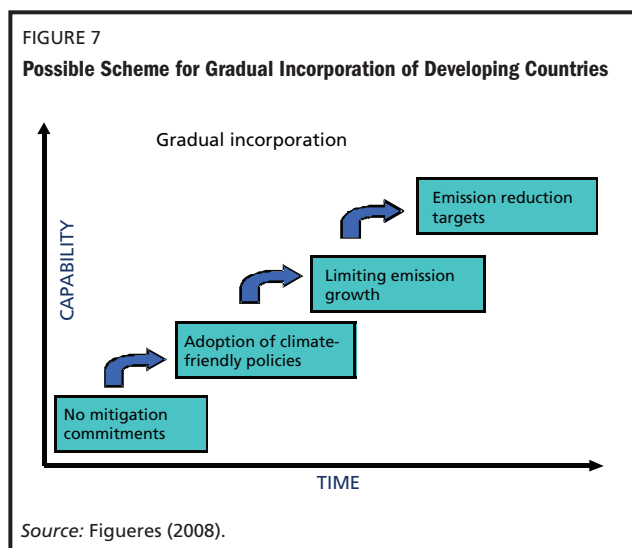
FIGURE 7
Possible Scheme for Gradual Incorporation of Developing Countries

Gradual incorporation

CAPABILITY

Emission reduction targets

Limiting emission growth

Adoption of climate-friendly policies

No mitigation commitments

TIME

Source: Figueres (2008).